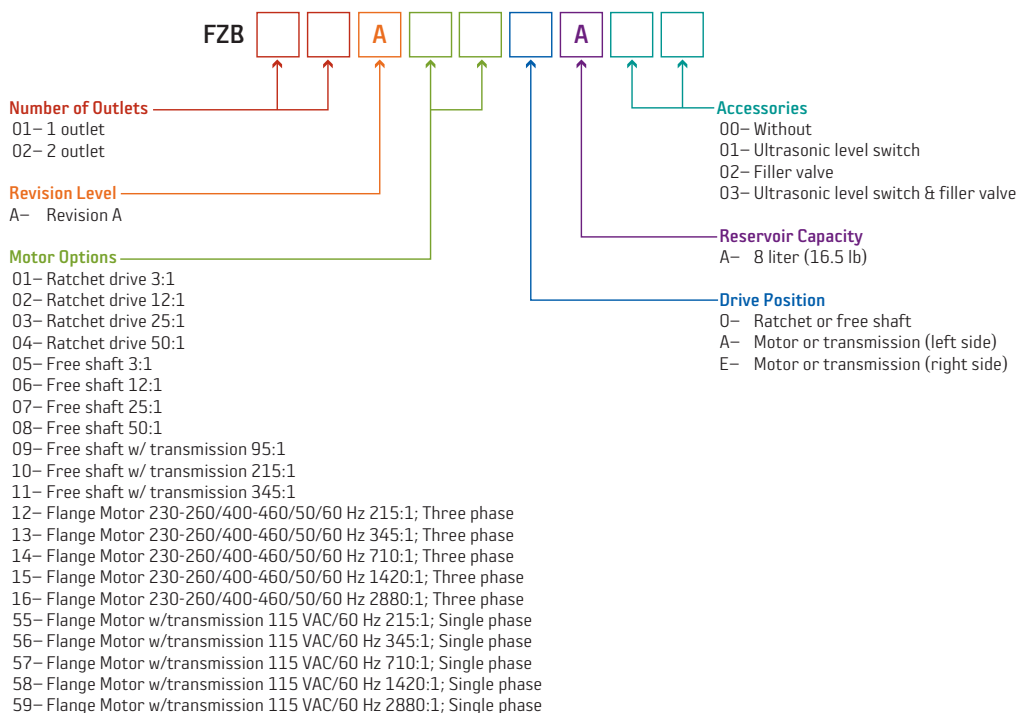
FZB A A

Number of Outlets
01– 1 outlet
02– 2 outlet

Revision Level
A– Revision A

Motor Options
01– Ratchet drive 3:1
02– Ratchet drive 12:1
03– Ratchet drive 25:1
04– Ratchet drive 50:1
05– Free shaft 3:1
06– Free shaft 12:1
07– Free shaft 25:1
08– Free shaft 50:1
09– Free shaft w/ transmission 95:1
10– Free shaft w/ transmission 215:1
11– Free shaft w/ transmission 345:1
12– Flange Motor 230-260/400-460/50/60 Hz 215:1; Three phase
13– Flange Motor 230-260/400-460/50/60 Hz 345:1; Three phase
14– Flange Motor 230-260/400-460/50/60 Hz 710:1; Three phase
15– Flange Motor 230-260/400-460/50/60 Hz 1420:1; Three phase
16– Flange Motor 230-260/400-460/50/60 Hz 2880:1; Three phase
55– Flange Motor w/transmission 115 VAC/60 Hz 215:1; Single phase
56– Flange Motor w/transmission 115 VAC/60 Hz 345:1; Single phase
57– Flange Motor w/transmission 115 VAC/60 Hz 710:1; Single phase
58– Flange Motor w/transmission 115 VAC/60 Hz 1420:1; Single phase
59– Flange Motor w/transmission 115 VAC/60 Hz 2880:1; Single phase

Accessories
00– Without
01– Ultrasonic level switch
02– Filler valve
03– Ultrasonic level switch & filler valve

Reservoir Capacity
A– 8 liter (16.5 lb)

Drive Position
0– Ratchet or free shaft
A– Motor or transmission (left side)
E– Motor or transmission (right side)